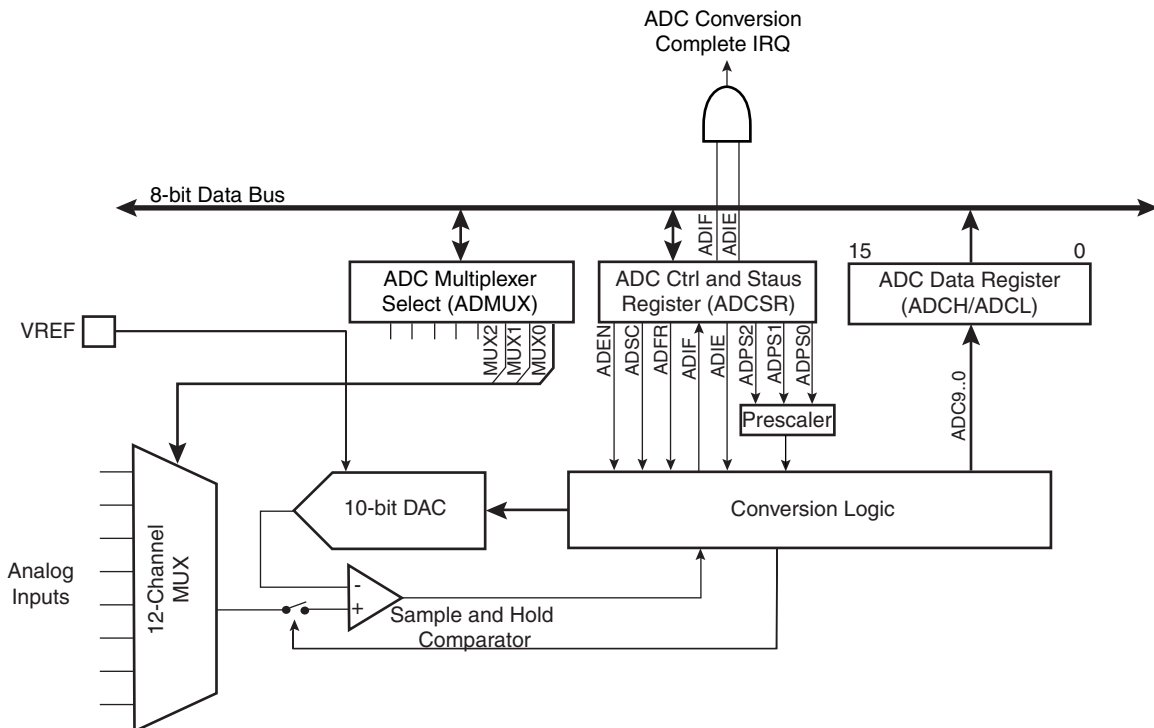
ADC Conversion Complete IRQ

8-bit Data Bus

ADIF
ADIE

ADC Multiplexer Select (ADMUX)

ADC Ctrl and Staus Register (ADCSR)

15
0
ADC Data Register (ADCH/ADCL)

VREF

MUX2
MUX1
MUX0

ADEN
ADSC
ADFR
ADIF
ADIE
ADPS2
ADPS1
ADPS0

Prescaler

ADC9..0

10-bit DAC

Conversion Logic

Analog Inputs

12-Channel MUX

-
+

Sample and Hold Comparator